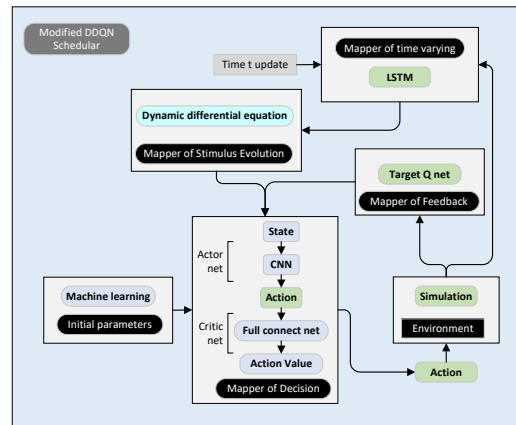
Modified DDQN Schedular

Time t update

Mapper of time varying

LSTM

Dynamic differential equation

Mapper of Stimulus Evolution

Target Q net

Mapper of Feedback

State

Actor net

CNN

Action

Machine learning

Initial parameters

Critic net

Full connect net

Action Value

Mapper of Decision

Simulation

Environment

Action